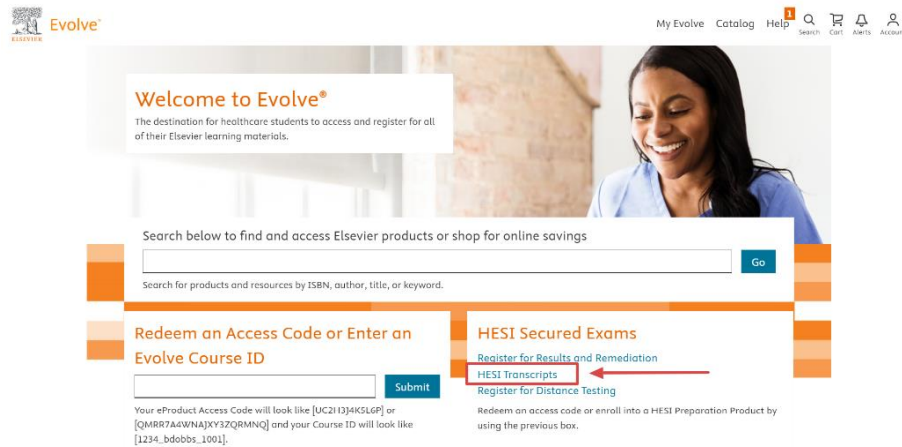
ELSEVIER Evolve

My Evolve Catalog Help 1 Search Cart Alerts Accour

Welcome to Evolve®

The destination for healthcare students to access and register for all of their Elsevier learning materials.

Search below to find and access Elsevier products or shop for online savings

Go

Search for products and resources by ISBN, author, title, or keyword.

Redeem an Access Code or Enter an Evolve Course ID

Submit

Your eProduct Access Code will look like [UC2H3J4K5L6P] or [QMRR7A4WNAJXY3ZQRMNQ] and your Course ID will look like [1234_bdobbs_1001].

HESI Secured Exams

Register for Results and Remediation

HESI Transcripts

Register for Distance Testing

Redeem an access code or enroll into a HESI Preparation Product by using the previous box.